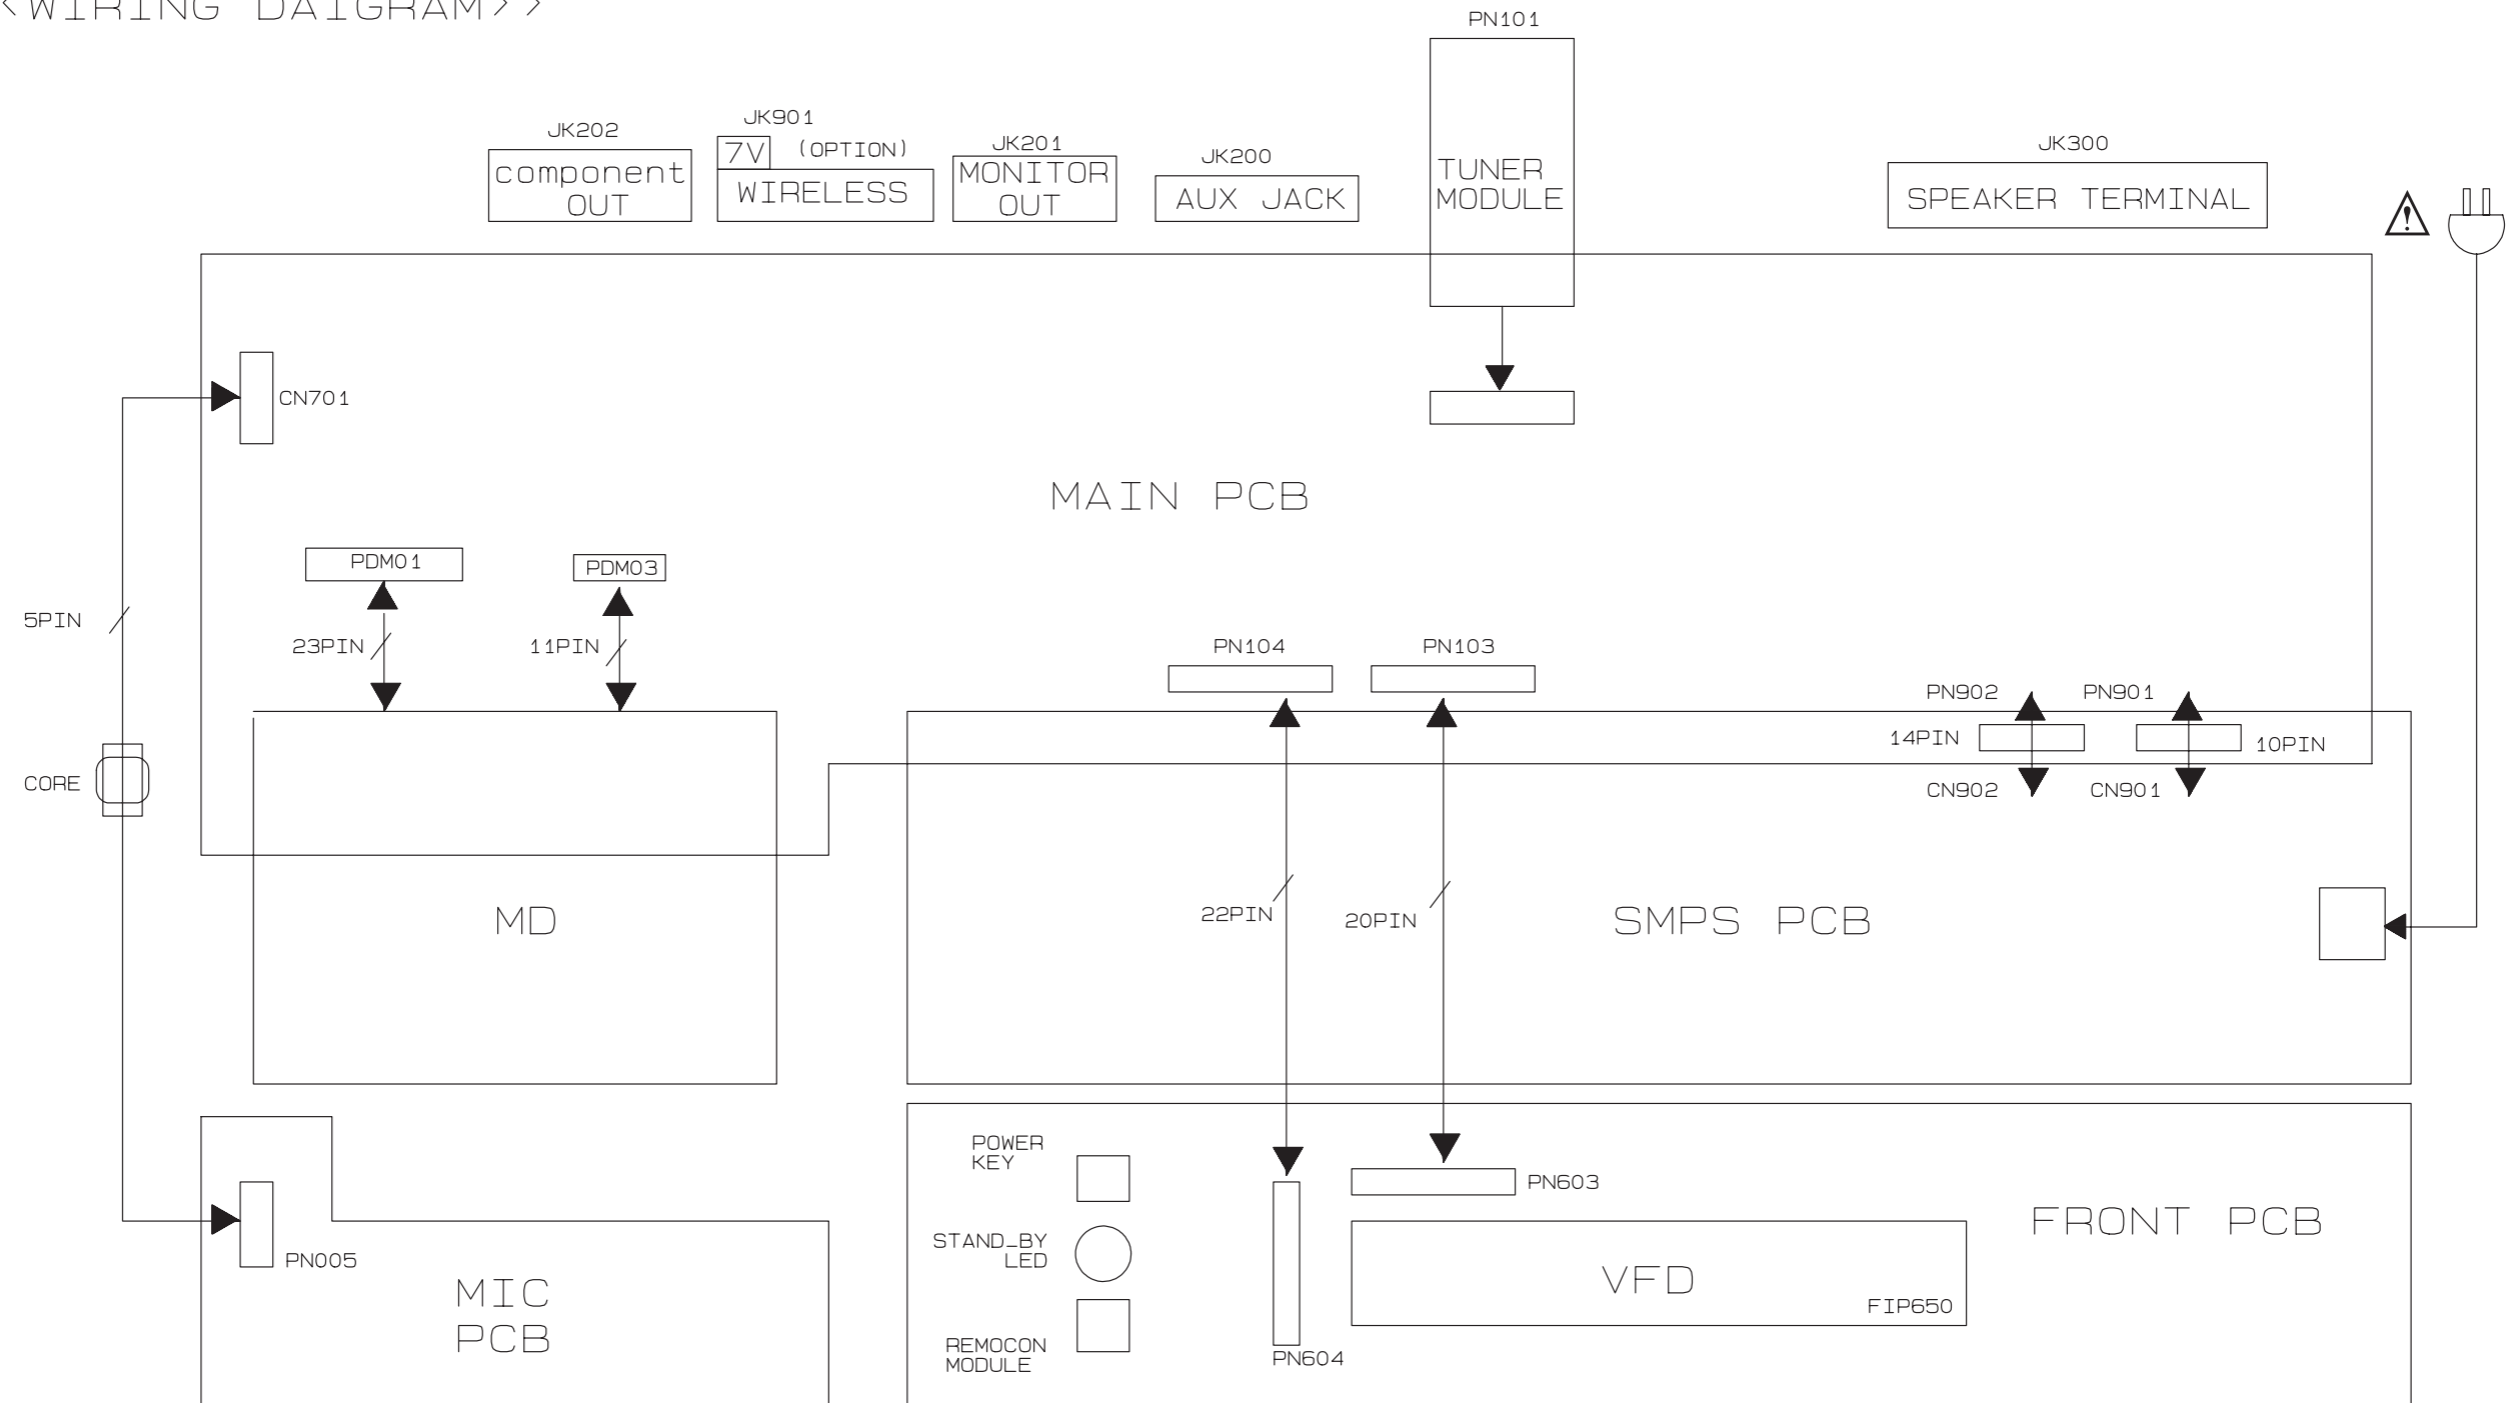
<WIRING DAIGRAM>>

PN101
TUNER MODULE

JK202
component OUT

JK901
7V (OPTION)
WIRELESS

JK201
MONITOR OUT

JK200
AUX JACK

JK300
SPEAKER TERMINAL

CN701

MAIN PCB

PDM01
PDM03

5PIN
23PIN
11PIN

PN104
PN103

PN902
PN901
14PIN
10PIN
CN902
CN901

CORE

MD

22PIN
20PIN

SMPS PCB

POWER KEY
STAND_BY LED
REMOCON MODULE

PN603
PN604

FRONT PCB

VFD
FIP650

PN005

MIC PCB